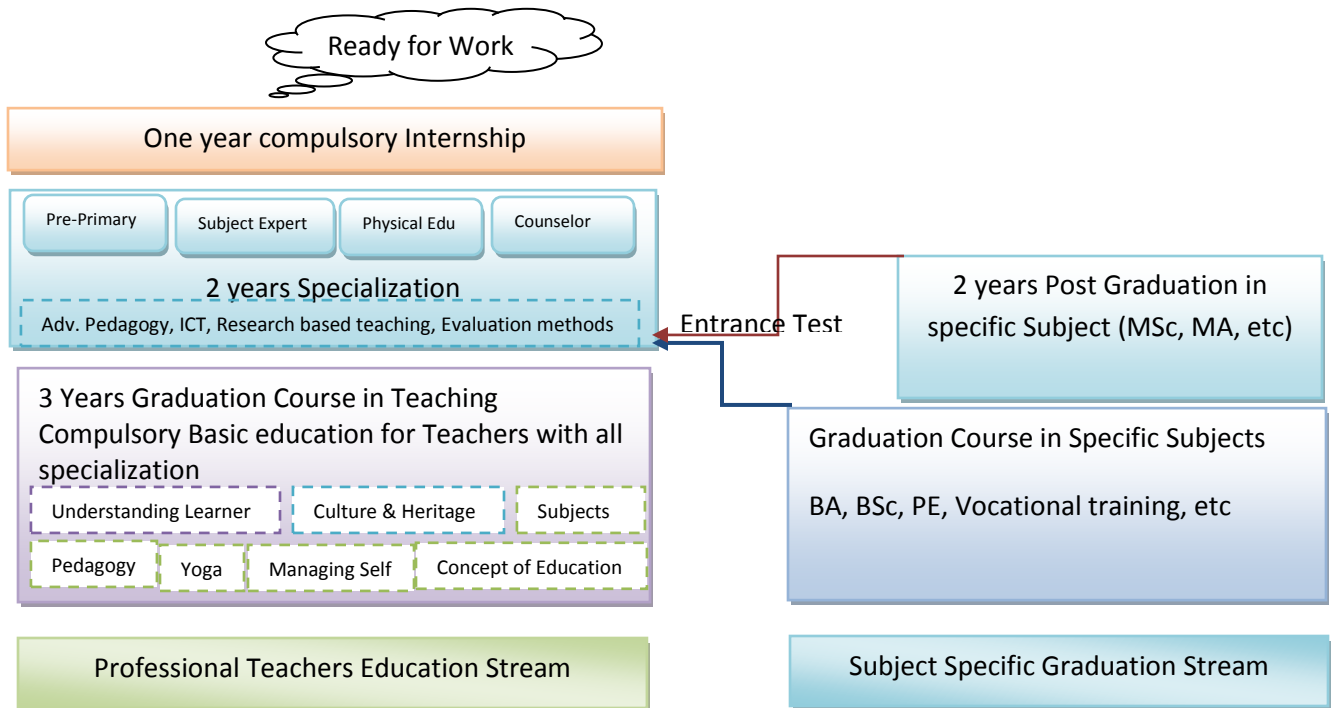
Ready for Work

One year compulsory Internship

Pre-Primary

Subject Expert

Physical Edu

Counselor

2 years Specialization

Adv. Pedagogy, ICT, Research based teaching, Evaluation methods

Entrance Test

2 years Post Graduation in specific Subject (MSc, MA, etc)

3 Years Graduation Course in Teaching
Compulsory Basic education for Teachers with all specialization

Understanding Learner

Culture & Heritage

Subjects

Pedagogy

Yoga

Managing Self

Concept of Education

Graduation Course in Specific Subjects

BA, BSc, PE, Vocational training, etc

Professional Teachers Education Stream

Subject Specific Graduation Stream